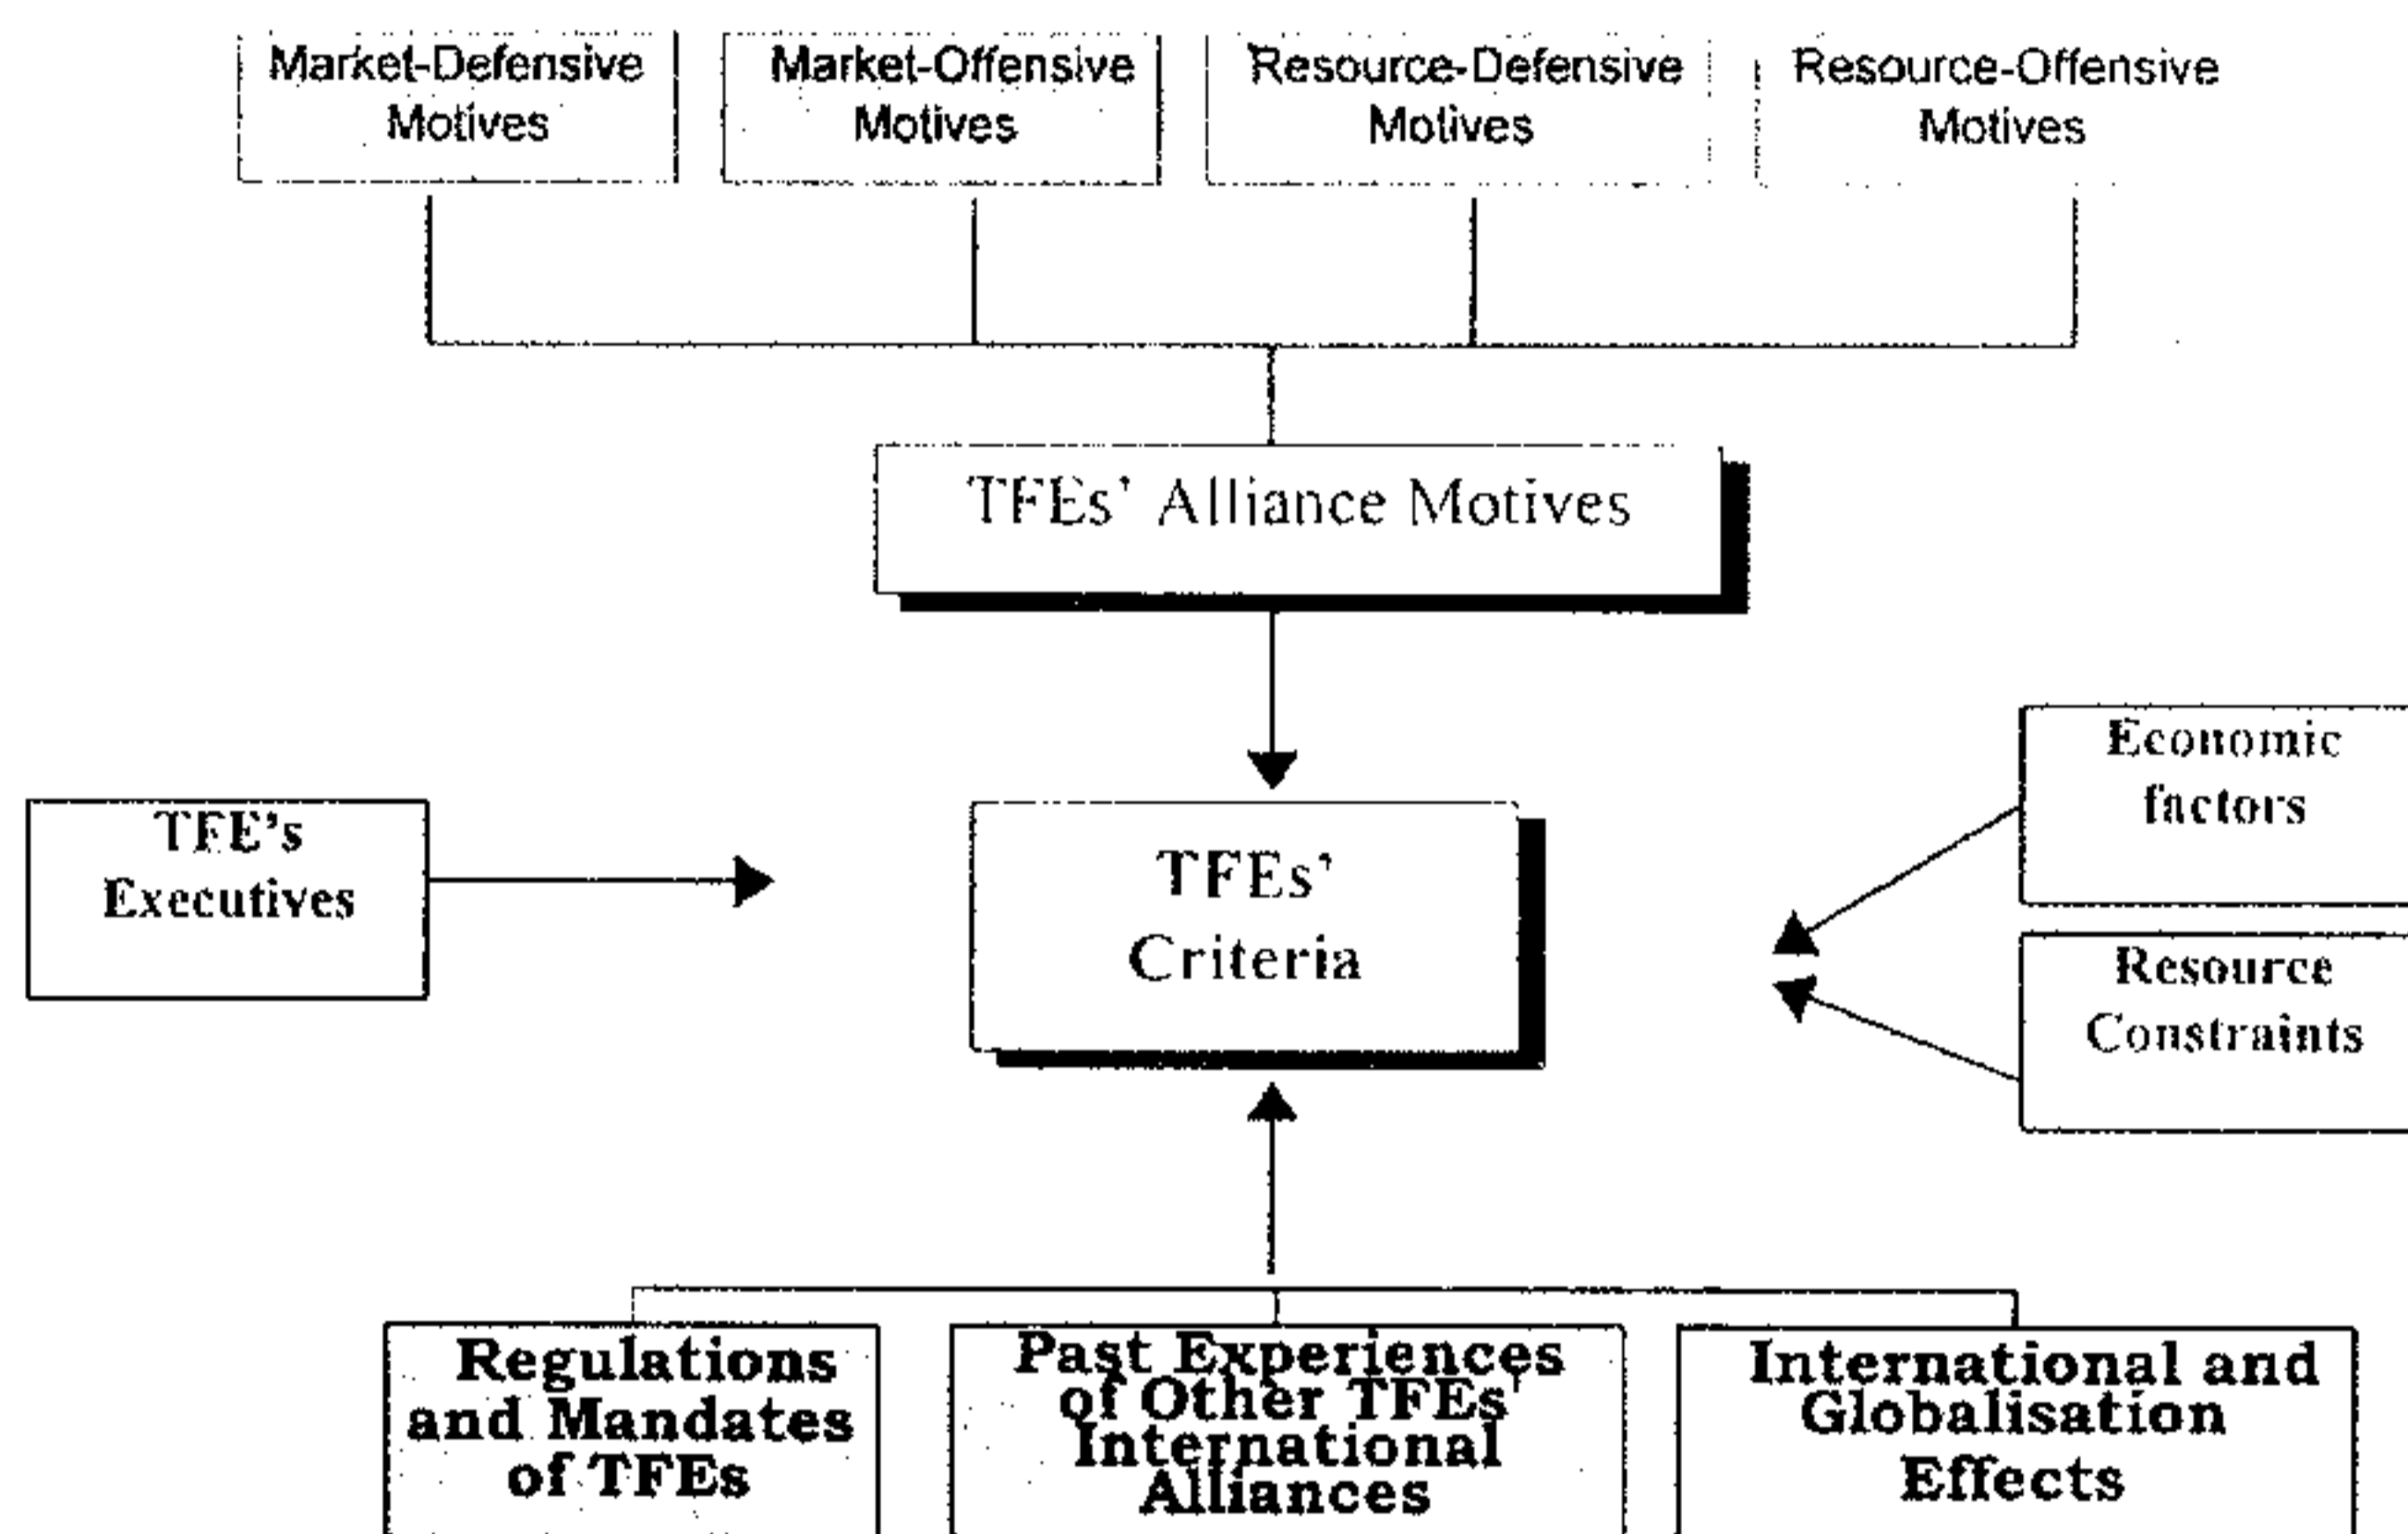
Market-Defensive Motives

Market-Offensive Motives

Resource-Defensive Motives

Resource-Offensive Motives

TFEs' Alliance Motives

TFE's Executives

TFEs' Criteria

Economic factors

Resource Constraints

Regulations and Mandates of TFEs

Past Experiences of Other TFEs' International Alliances

International and Globalisation Effects